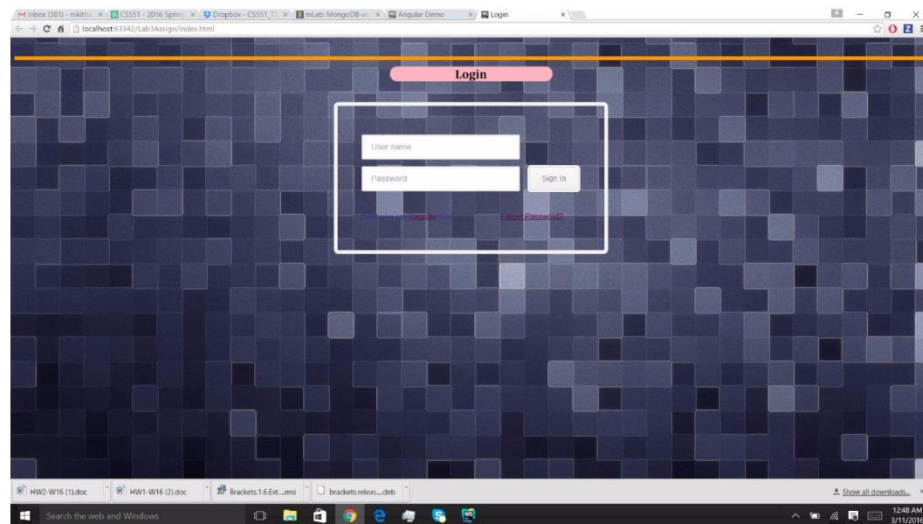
Inbox (381) - mkthi | CS5551 - 2016 Spring | Dropbox - CS5551_T | mLab: MongoDB-as | Angular Demo | Login

localhost:63342/Lab3Assign/index.html

Login

User name

Password

Sign In

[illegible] Register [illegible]

Forgot Password?

HW2-W16 (1).doc

HW1-W16 (2).doc

Brackets.1.6.Ext....msi

brackets.releas....deb

Show all downloads...

Search the web and Windows

12:48 AM
3/11/20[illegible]